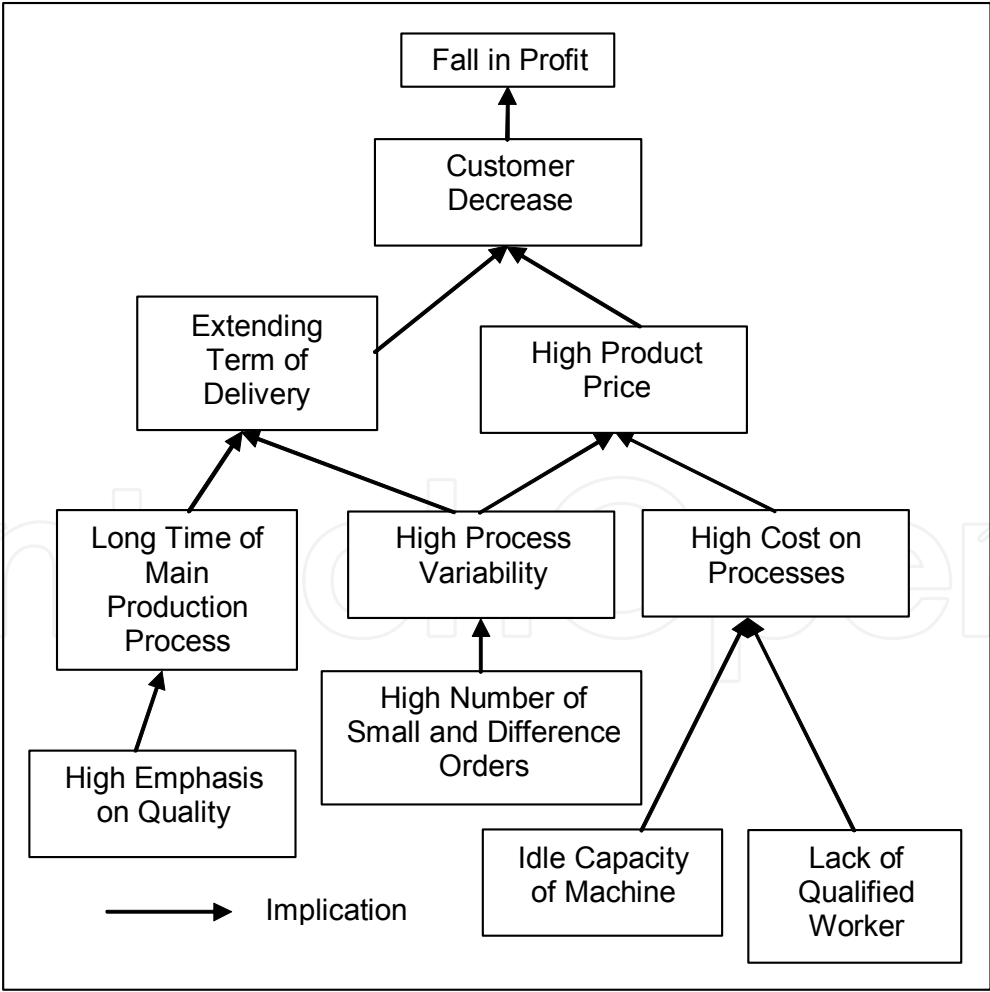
Fall in Profit

Customer Decrease

Extending Term of Delivery

High Product Price

Long Time of Main Production Process

High Process Variability

High Cost on Processes

High Number of Small and Difference Orders

High Emphasis on Quality

Idle Capacity of Machine

Lack of Qualified Worker

Implication